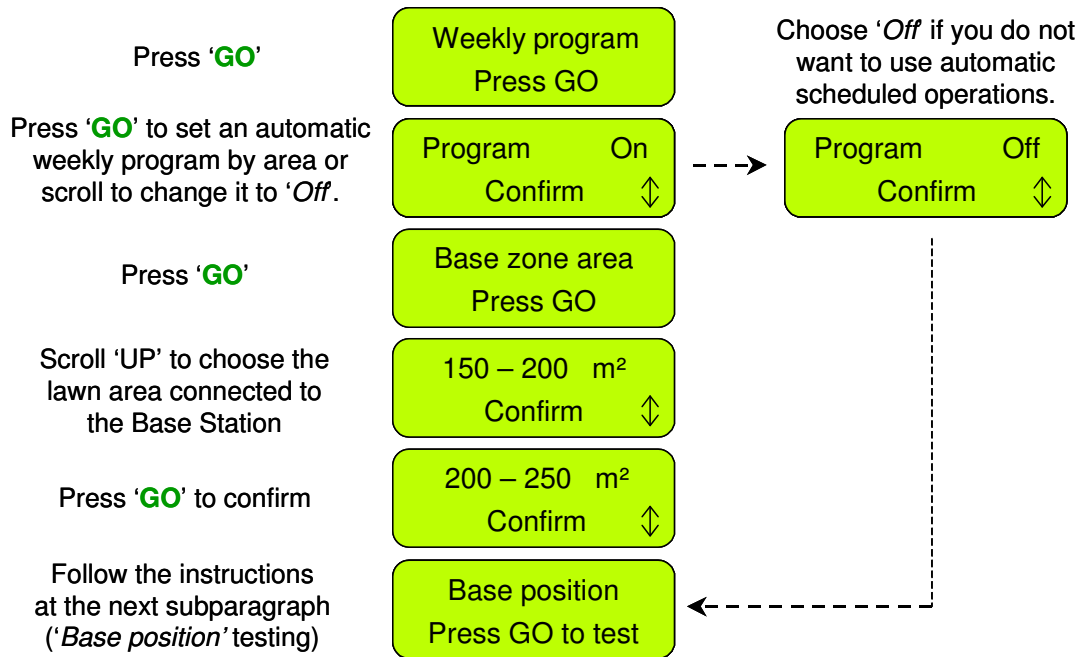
Press 'GO'

Weekly program
Press GO

Choose 'Off' if you do not want to use automatic scheduled operations.

Press 'GO' to set an automatic weekly program by area or scroll to change it to 'Off'.

Program On
Confirm ⇕

Program Off
Confirm ⇕

Press 'GO'

Base zone area
Press GO

Scroll 'UP' to choose the lawn area connected to the Base Station

150 – 200 m²
Confirm ⇕

Press 'GO' to confirm

200 – 250 m²
Confirm ⇕

Follow the instructions at the next subparagraph ('Base position' testing)

Base position
Press GO to test